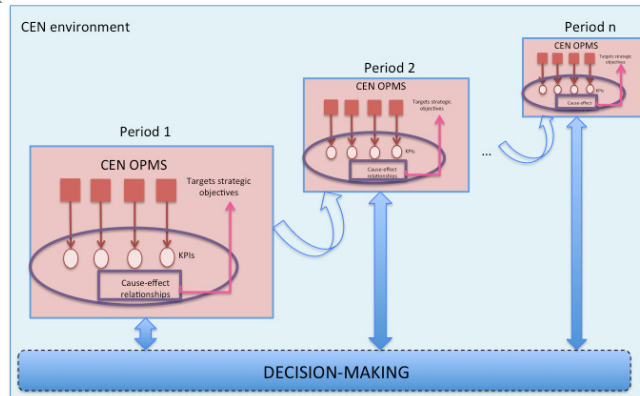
CEN environment

Period 1

CEN OPMS

Targets strategic objectives

KPIs

Cause-effect relationships

Period 2

CEN OPMS

Targets strategic objectives

KPIs

Cause-effect relationships

...

Period n

CEN OPMS

Targets strategic objectives

KPIs

Cause-effect

DECISION-MAKING